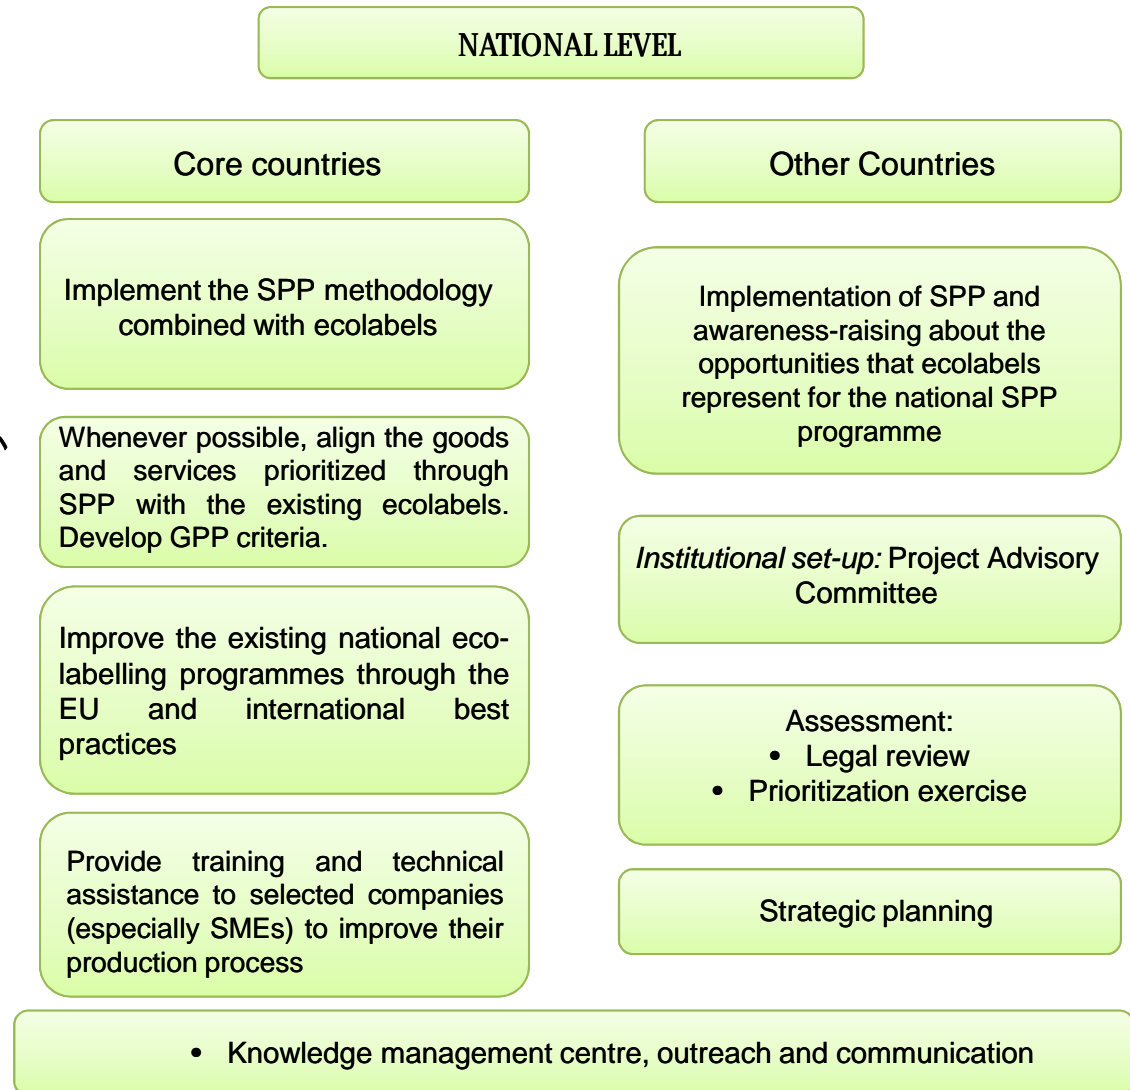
NATIONAL LEVEL

Core countries

Implement the SPP methodology combined with ecolabels

Whenever possible, align the goods and services prioritized through SPP with the existing ecolabels. Develop GPP criteria.

Improve the existing national ecolabelling programmes through the EU and international best practices

Provide training and technical assistance to selected companies (especially SMEs) to improve their production process

Other Countries

Implementation of SPP and awareness-raising about the opportunities that ecolabels represent for the national SPP programme

*Institutional set-up:* Project Advisory Committee

Assessment:
- Legal review
- Prioritization exercise

Strategic planning

- Knowledge management centre, outreach and communication